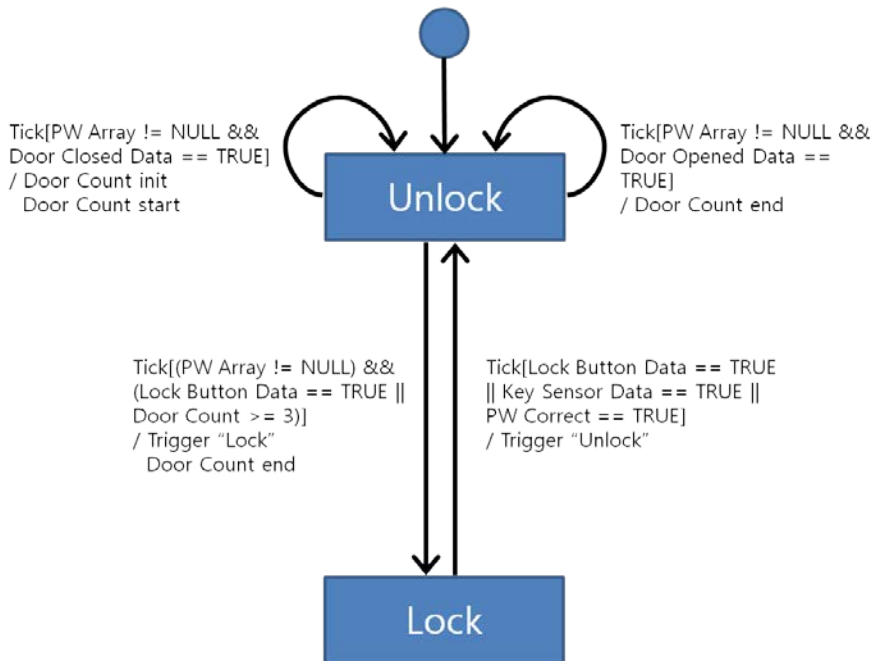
Tick[PW Array != NULL && Door Closed Data == TRUE]
/ Door Count init
Door Count start

Unlock

Tick[PW Array != NULL && Door Opened Data == TRUE]
/ Door Count end

Tick[(PW Array != NULL) && (Lock Button Data == TRUE || Door Count >= 3)]
/ Trigger “Lock”
Door Count end

Tick[Lock Button Data == TRUE || Key Sensor Data == TRUE || PW Correct == TRUE]
/ Trigger “Unlock”

Lock